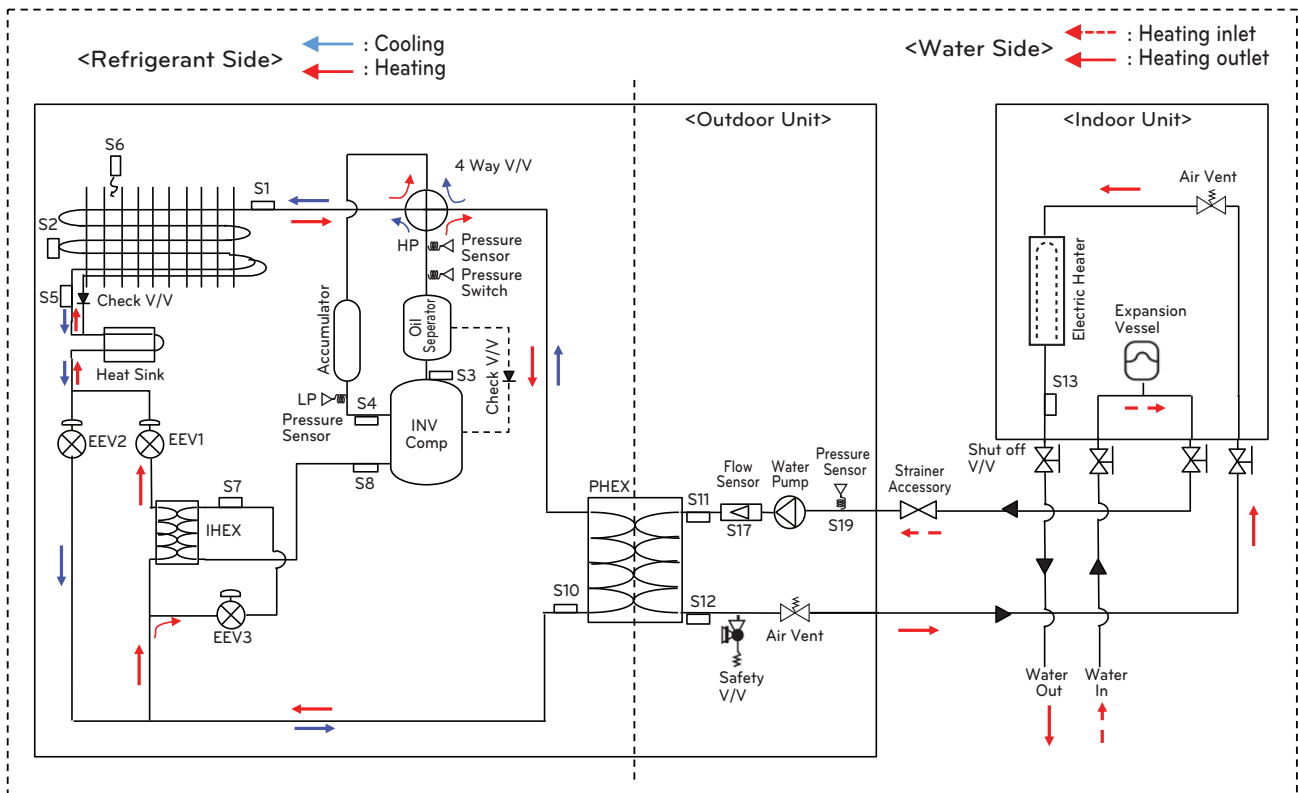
<Refrigerant Side>
: Cooling
: Heating

<Water Side>
: Heating inlet
: Heating outlet

<Outdoor Unit>

<Indoor Unit>

S6
S1
4 Way V/V
S2
HP
Pressure Sensor
Pressure Switch
S5
Check V/V
Accumulator
Oil Seperator
Check V/V
Heat Sink
S3
LP
S4
Pressure Sensor
INV Comp
EEV2
EEV1
S8
S7
IHEX
PHEX
S11
Flow Sensor
S17
Water Pump
Pressure Sensor
S19
Strainer Accessory
S10
S12
EEV3
Air Vent
Safety V/V
Air Vent
Electric Heater
Expansion Vessel
S13
Shut off V/V
Water Out
Water In